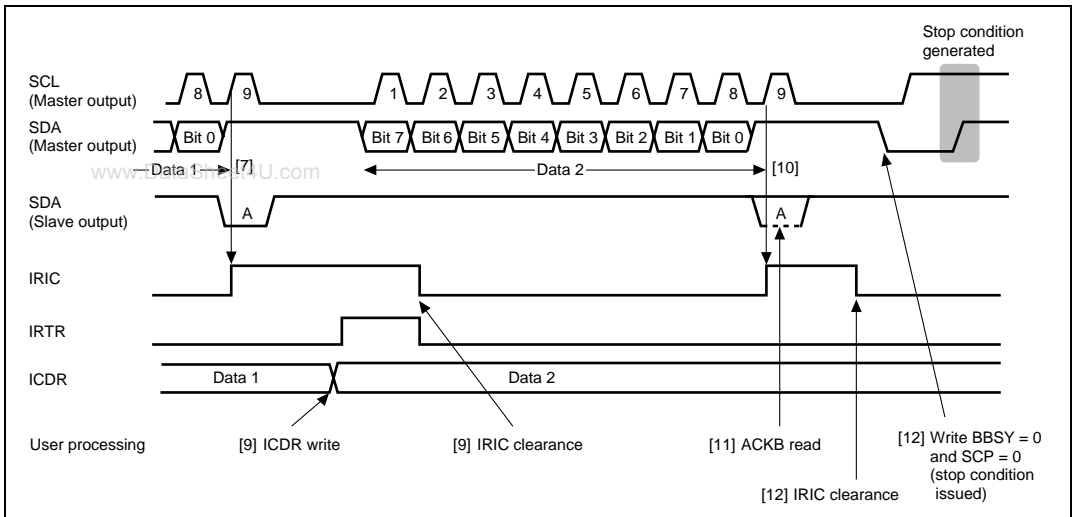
Stop condition generated

SCL (Master output)

8 9 1 2 3 4 5 6 7 8 9

SDA (Master output)

Bit 0 Bit 7 Bit 6 Bit 5 Bit 4 Bit 3 Bit 2 Bit 1 Bit 0

Data 1 [7] Data 2 [10]

www.DataSheet4U.com

SDA (Slave output)

A A

IRIC

IRTR

ICDR

Data 1 Data 2

User processing

[9] ICDR write

[9] IRIC clearance

[11] ACKB read

[12] IRIC clearance

[12] Write BBSY = 0 and SCP = 0 (stop condition issued)